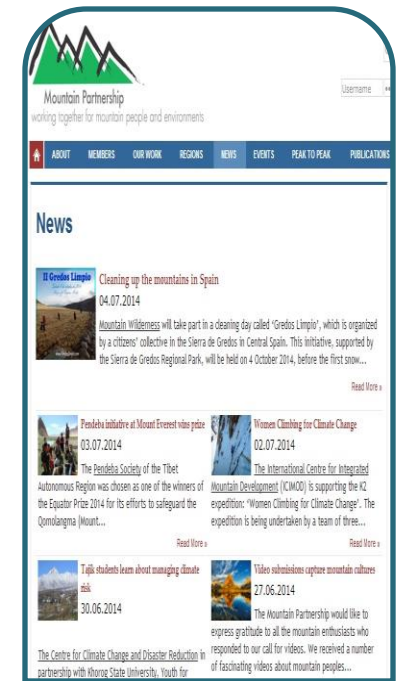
Mountain Partnership
working together for mountain people and environments

Username

ABOUT MEMBERS OUR WORK REGIONS NEWS EVENTS PEAK TO PEAK PUBLICATIONS

News

Il Gredos Limpio

Cleaning up the mountains in Spain
04.07.2014

Mountain Wilderness will take part in a cleaning day called "Gredos Limpio", which is organized by a citizens' collective in the Sierra de Gredos in Central Spain. This initiative, supported by the Sierra de Gredos Regional Park, will be held on 4 October 2014, before the first snow...

Read More »

Pendeba initiative at Mount Everest wins prize
03.07.2014

The Pendeba Society of the Tibet Autonomous Region was chosen as one of the winners of the Equator Prize 2014 for its efforts to safeguard the Qomolangma (Mount...

Read More »

Women Climbing for Climate Change
02.07.2014

The International Centre for Integrated Mountain Development (ICIMOD) is supporting the K2 expedition: "Women Climbing for Climate Change". The expedition is being undertaken by a team of three...

Read More »

Tajik students learn about managing climate risk
30.06.2014

The Centre for Climate Change and Disaster Reduction in partnership with Khorog State University. Youth for

Video submissions capture mountain cultures
27.06.2014

The Mountain Partnership would like to express gratitude to all the mountain enthusiasts who responded to our call for videos. We received a number of fascinating videos about mountain peoples...